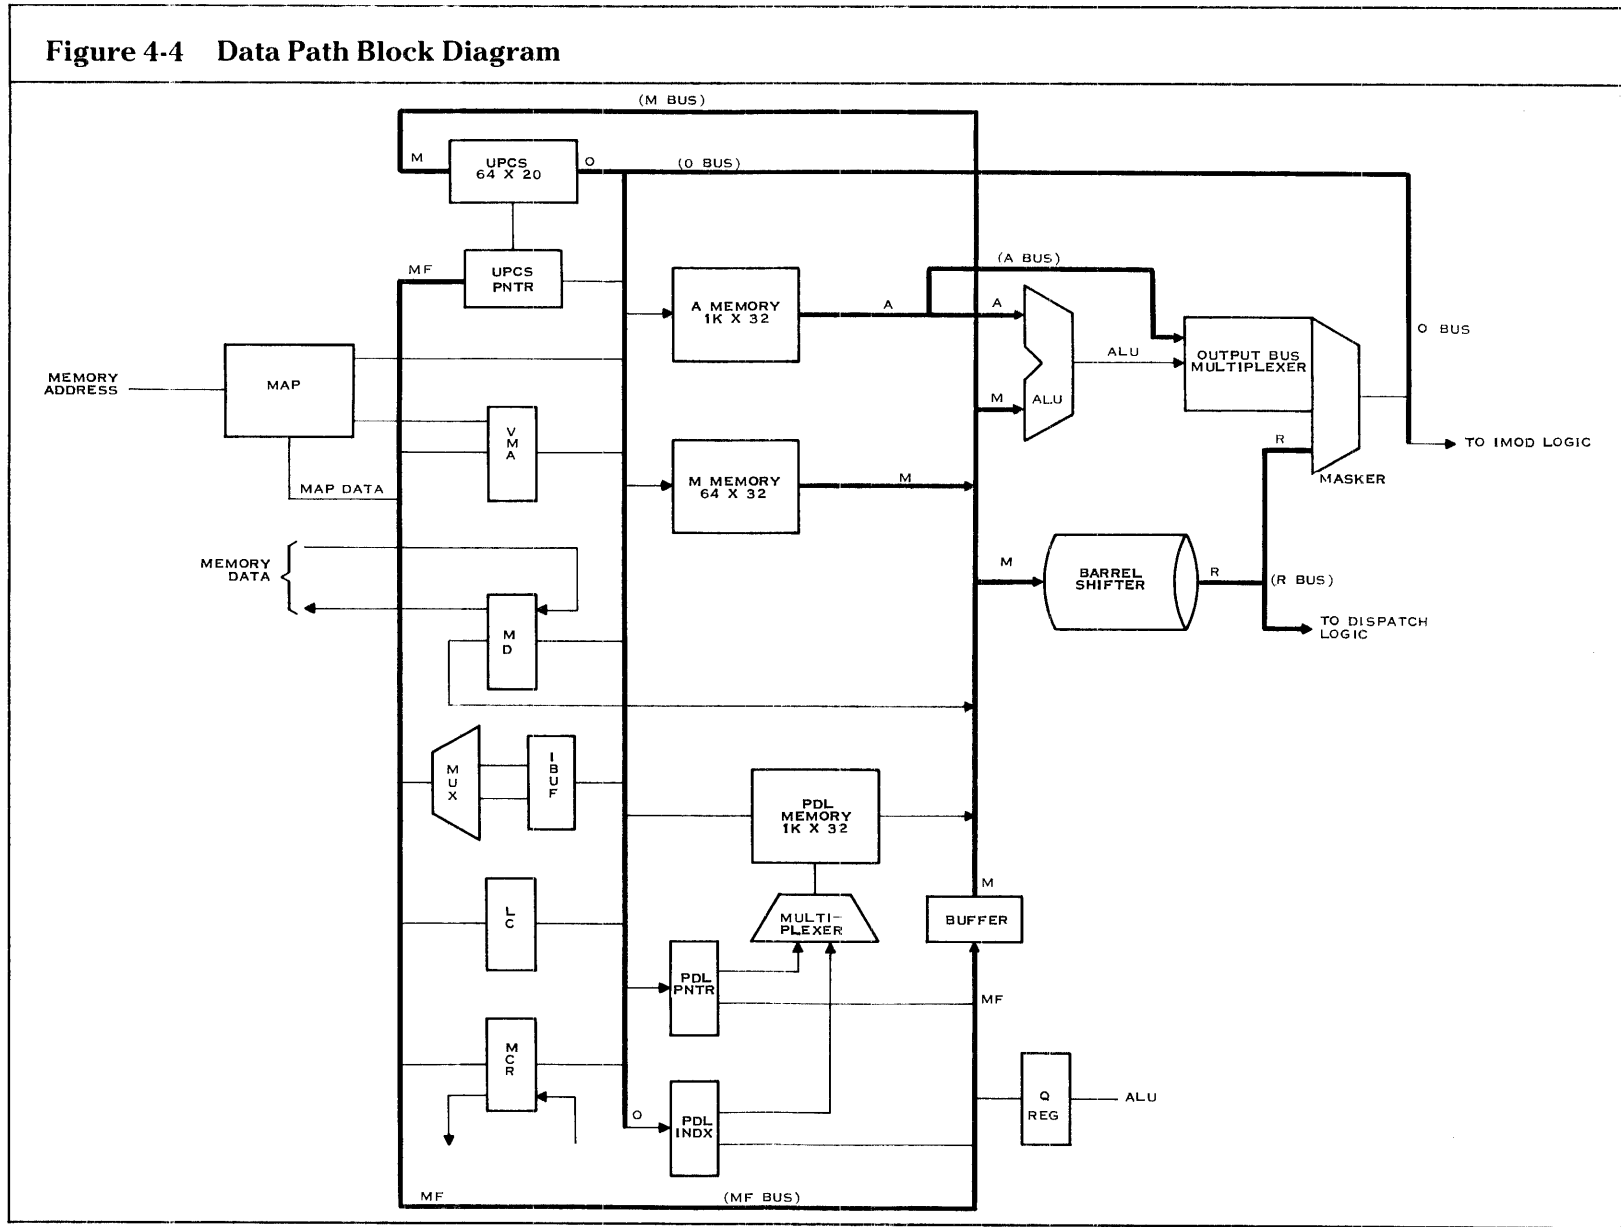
Figure 4-4 Data Path Block Diagram

(M BUS)

M

UPCS 64 X 20

O

(O BUS)

MF

UPCS PNTR

(A BUS)

A MEMORY 1K X 32

A

A

O BUS

MEMORY ADDRESS

MAP

ALU

OUTPUT BUS MULTIPLEXER

M

ALU

TO IMOD LOGIC

V M A

R

MAP DATA

M MEMORY 64 X 32

M

MASKER

MEMORY DATA

M

BARREL SHIFTER

R

(R BUS)

M D

TO DISPATCH LOGIC

M U X

I B U F

PDL MEMORY 1K X 32

M

L C

MULTI- PLEXER

BUFFER

PDL PNTR

MF

M C R

Q REG

ALU

O

PDL INDX

MF

(MF BUS)